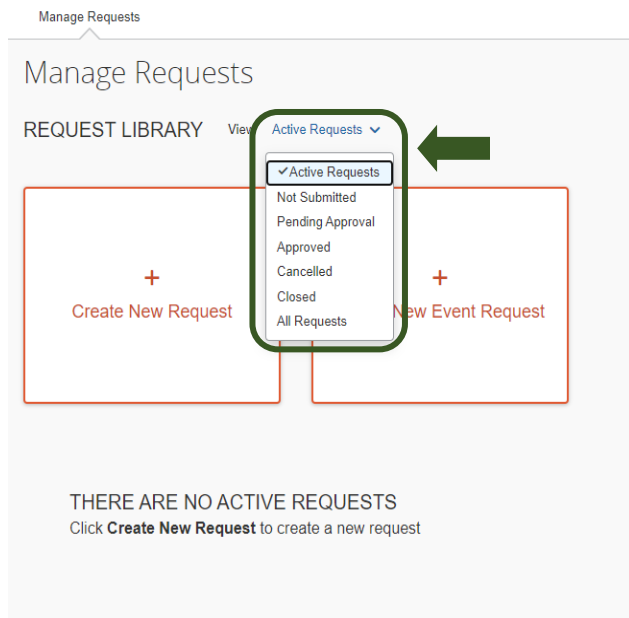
Manage Requests

Manage Requests

REQUEST LIBRARY View Active Requests

✓Active Requests
Not Submitted
Pending Approval
Approved
Cancelled
Closed
All Requests

+
Create New Request

+
New Event Request

THERE ARE NO ACTIVE REQUESTS
Click **Create New Request** to create a new request